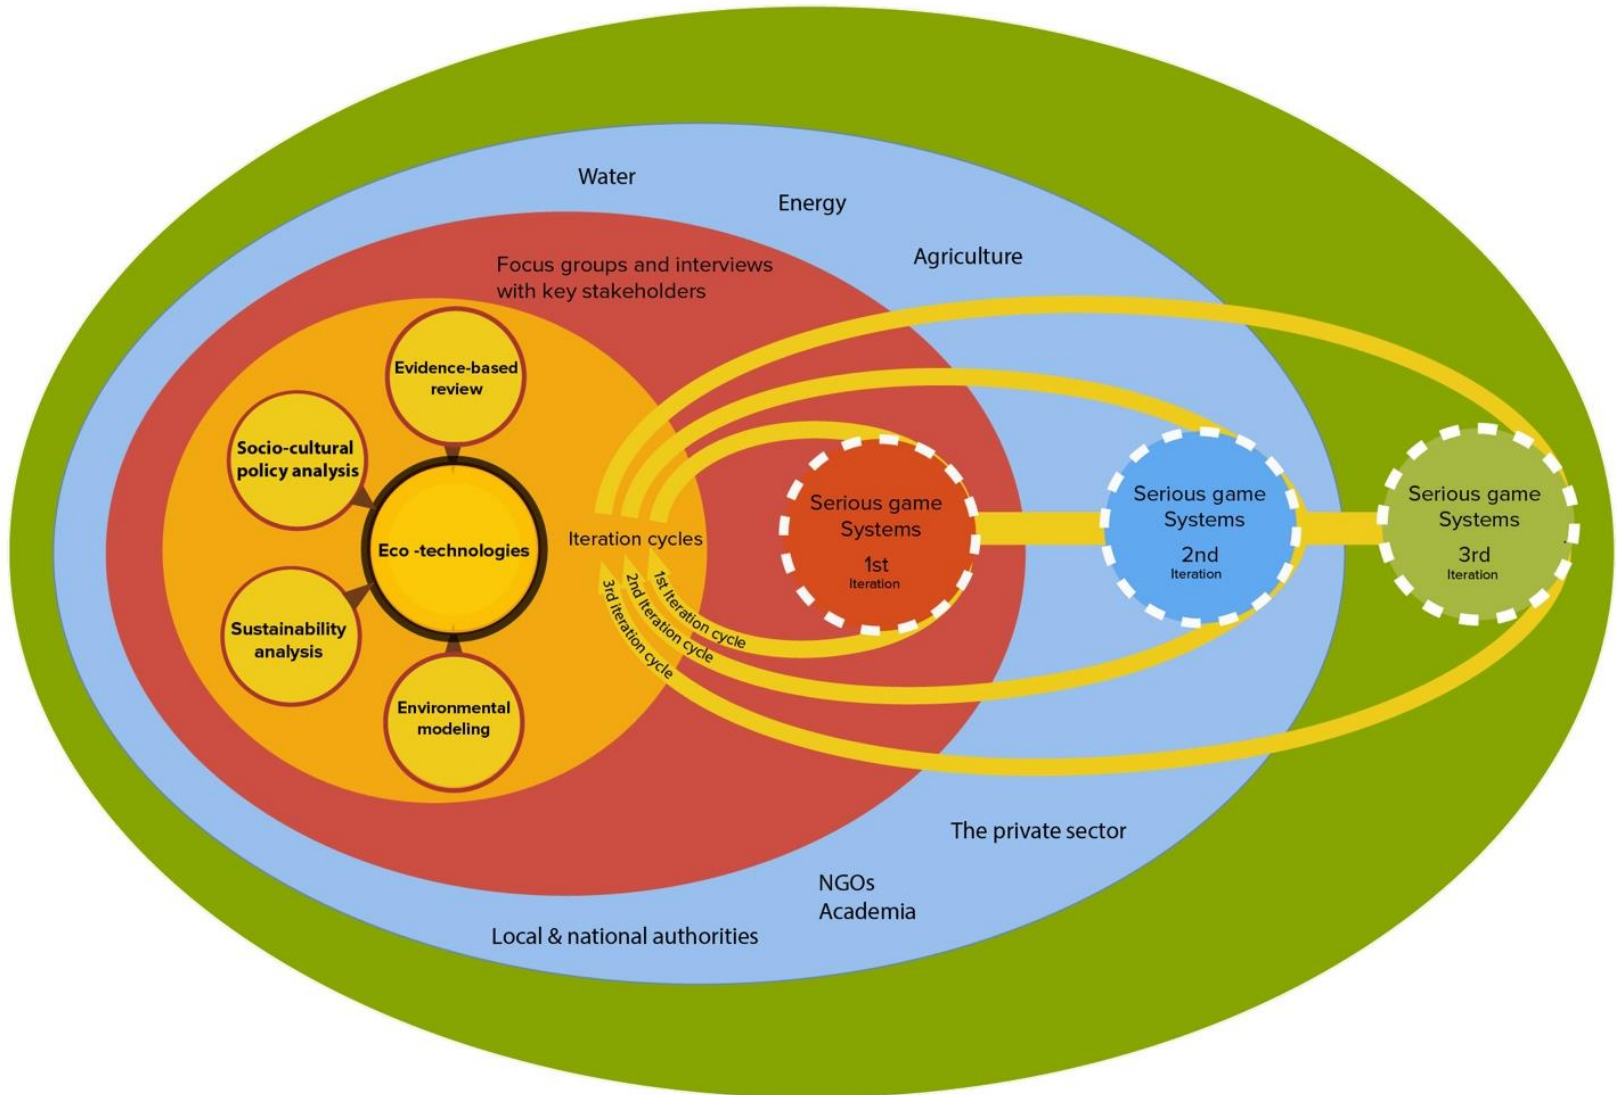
Water

Energy

Agriculture

Focus groups and interviews with key stakeholders

Evidence-based review

Socio-cultural policy analysis

Eco -technologies

Sustainability analysis

Environmental modeling

Iteration cycles

1st Iteration cycle

2nd Iteration cycle

3rd Iteration cycle

Serious game Systems 1st Iteration

Serious game Systems 2nd Iteration

Serious game Systems 3rd Iteration

The private sector

NGOs
Academia

Local & national authorities